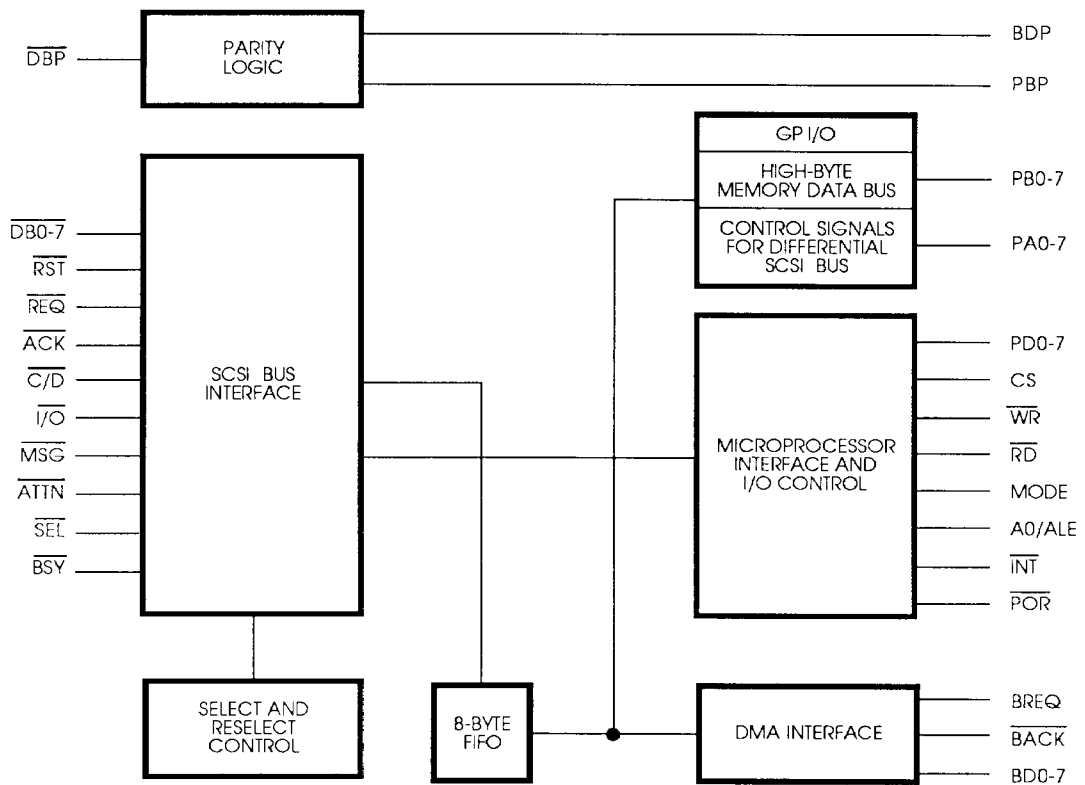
$\overline{DBP}$
PARITY LOGIC
BDP
PBP
GP I/O
HIGH-BYTE MEMORY DATA BUS
CONTROL SIGNALS FOR DIFFERENTIAL SCSI BUS
PB0-7
PA0-7
$\overline{DB0-7}$
$\overline{RST}$
$\overline{REQ}$
$\overline{ACK}$
$\overline{C/D}$
$\overline{I/O}$
$\overline{MSG}$
$\overline{ATTN}$
$\overline{SEL}$
$\overline{BSY}$
SCSI BUS INTERFACE
MICROPROCESSOR INTERFACE AND I/O CONTROL
PD0-7
CS
$\overline{WR}$
$\overline{RD}$
MODE
A0/ALE
$\overline{INT}$
$\overline{POR}$
SELECT AND RESELECT CONTROL
8-BYTE FIFO
DMA INTERFACE
BREQ
$\overline{BACK}$
BD0-7